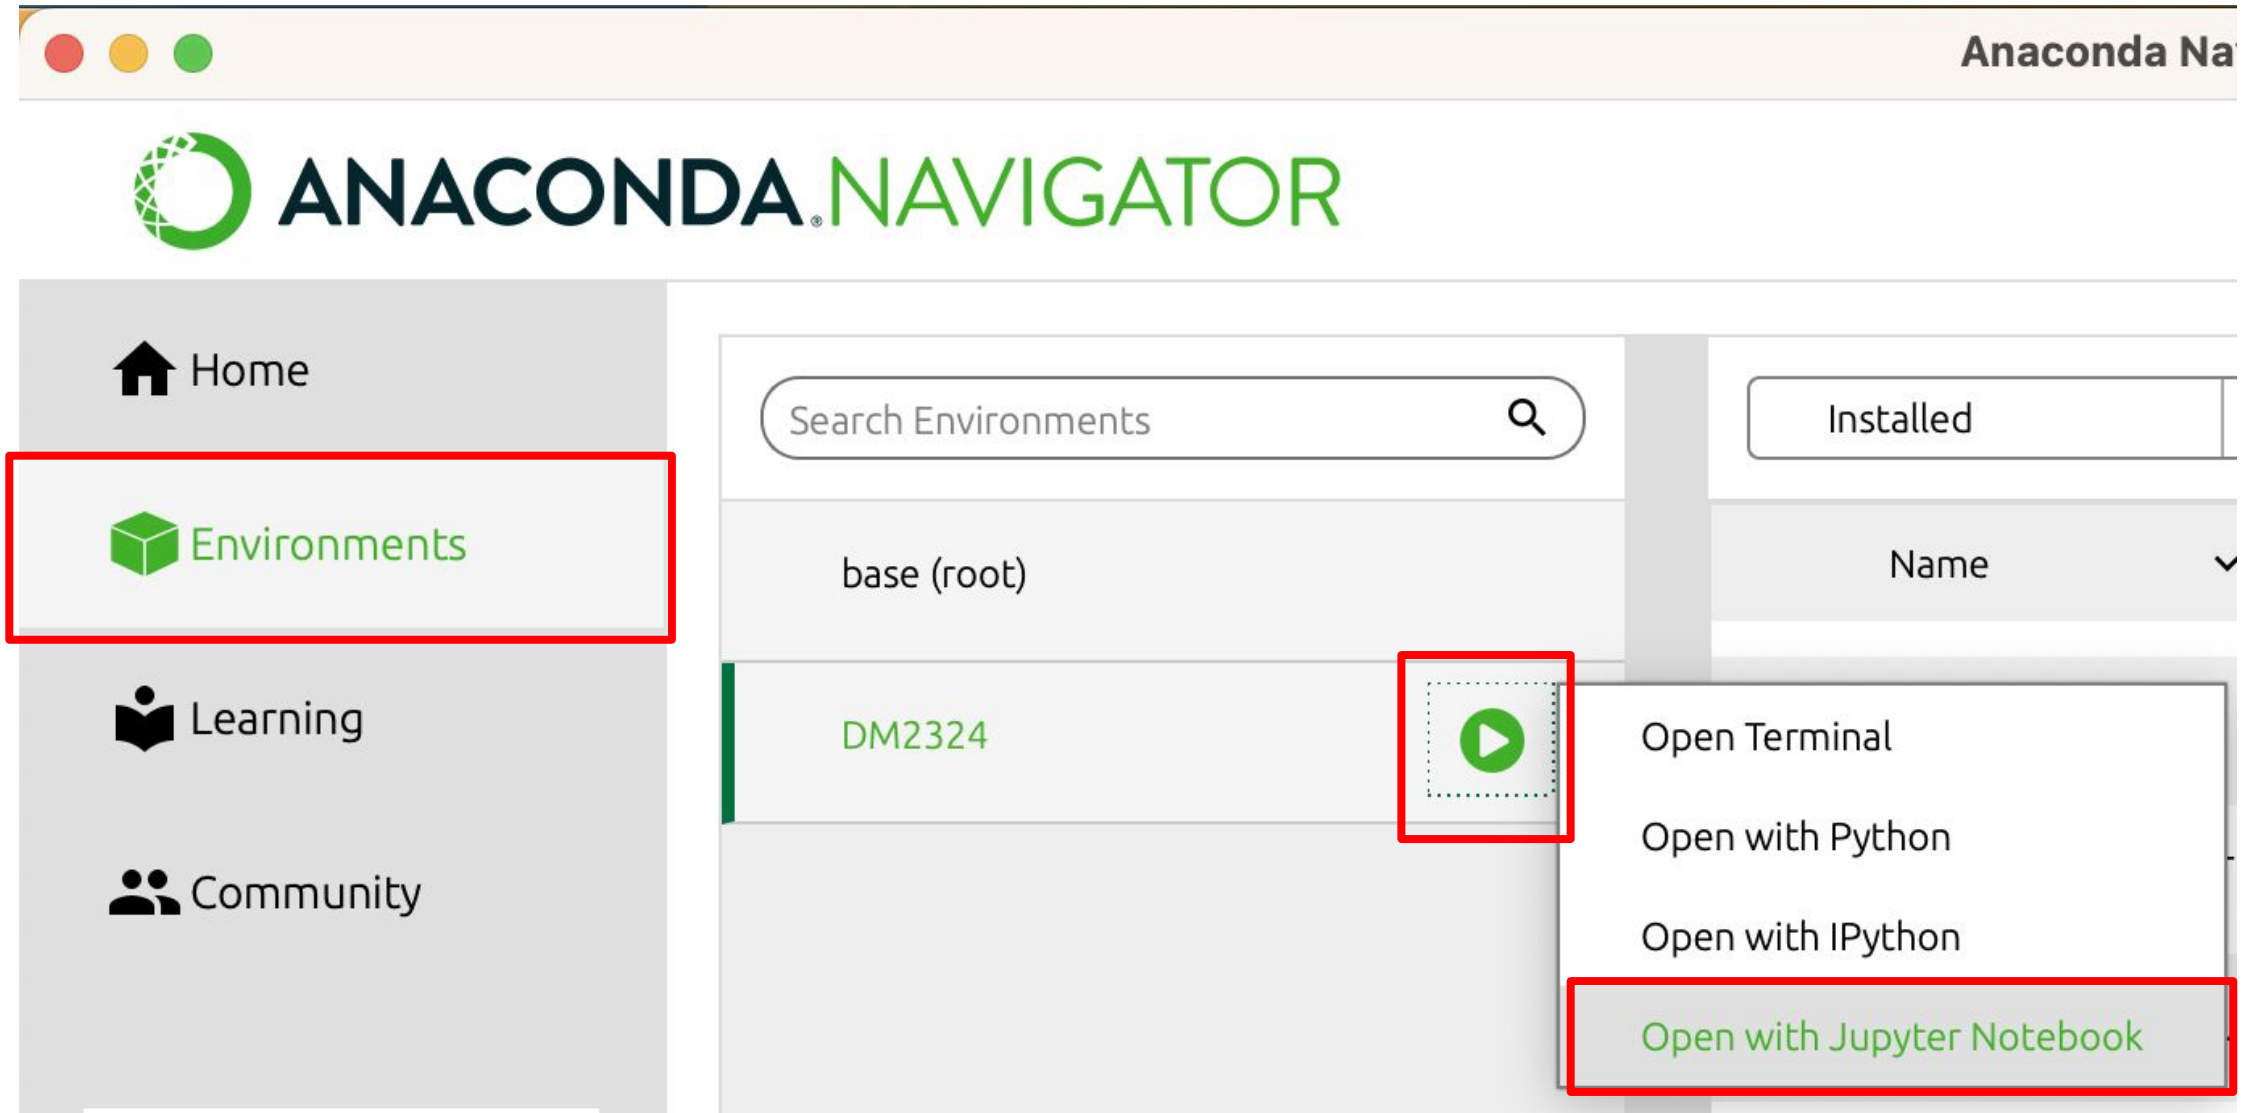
Anaconda Na

ANACONDA.NAVIGATOR

Home

Environments

Learning

Community

Search Environments

base (root)

DM2324

Installed

Name

Open Terminal

Open with Python

Open with IPython

Open with Jupyter Notebook